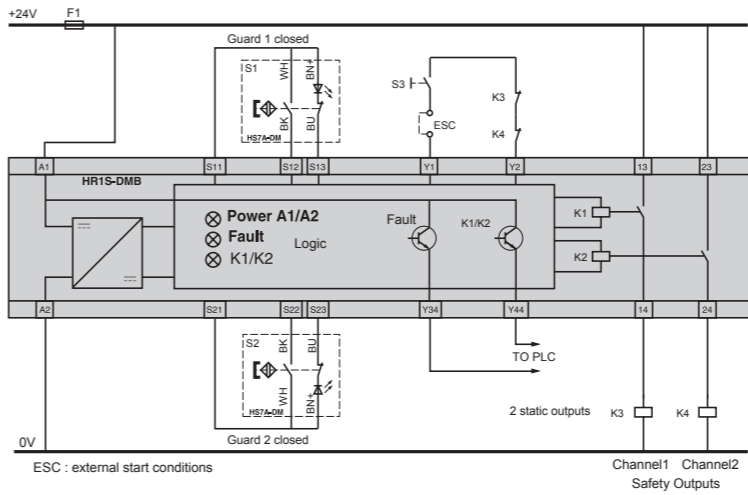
+24V
F1
Guard 1 closed
S1
WH
BN+
BK
BU
HS7A-DM
S3
ESC
K3
K4
A1
S11
S12
S13
Y1
Y2
13
23
HR1S-DMB
Power A1/A2
Fault
K1/K2
Logic
Fault
K1/K2
K1
K2
A2
S21
S22
S23
Y34
Y44
14
24
S2
BK
BU
WH
BN+
HS7A-DM
TO PLC
2 static outputs
K3
K4
0V
Guard 2 closed
ESC : external start conditions
Channel1
Channel2
Safety Outputs